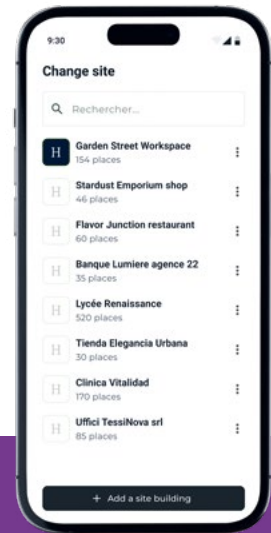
9:30

Change site

Rechercher...

H Garden Street Workspace
154 places

H Stardust Emporium shop
46 places

H Flavor Junction restaurant
60 places

H Banque Lumiere agence 22
35 places

H Lycée Renaissance
520 places

H Tienda Elegancia Urbana
30 places

H Clinica Vitalidad
170 places

H Uffici TessiNova srl
85 places

+ Add a site building